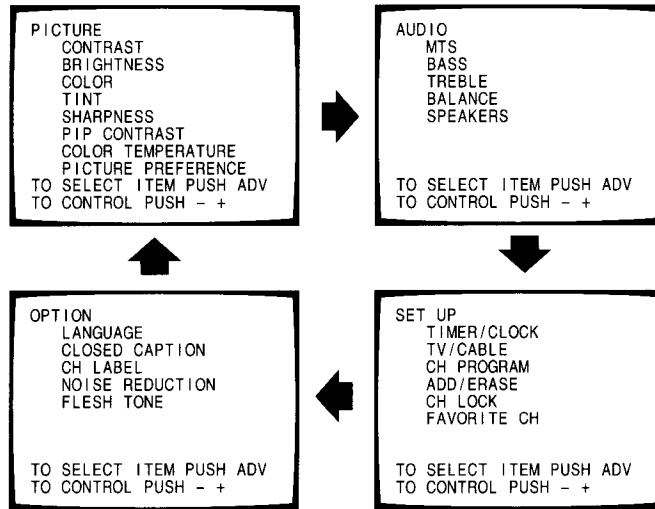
PICTURE
CONTRAST
BRIGHTNESS
COLOR
TINT
SHARPNESS
PIP CONTRAST
COLOR TEMPERATURE
PICTURE PREFERENCE
TO SELECT ITEM PUSH ADV
TO CONTROL PUSH – +

AUDIO
MTS
BASS
TREBLE
BALANCE
SPEAKERS

TO SELECT ITEM PUSH ADV
TO CONTROL PUSH – +

SET UP
TIMER/CLOCK
TV/CABLE
CH PROGRAM
ADD/ERASE
CH LOCK
FAVORITE CH

TO SELECT ITEM PUSH ADV
TO CONTROL PUSH – +

OPTION
LANGUAGE
CLOSED CAPTION
CH LABEL
NOISE REDUCTION
FLESH TONE

TO SELECT ITEM PUSH ADV
TO CONTROL PUSH – +